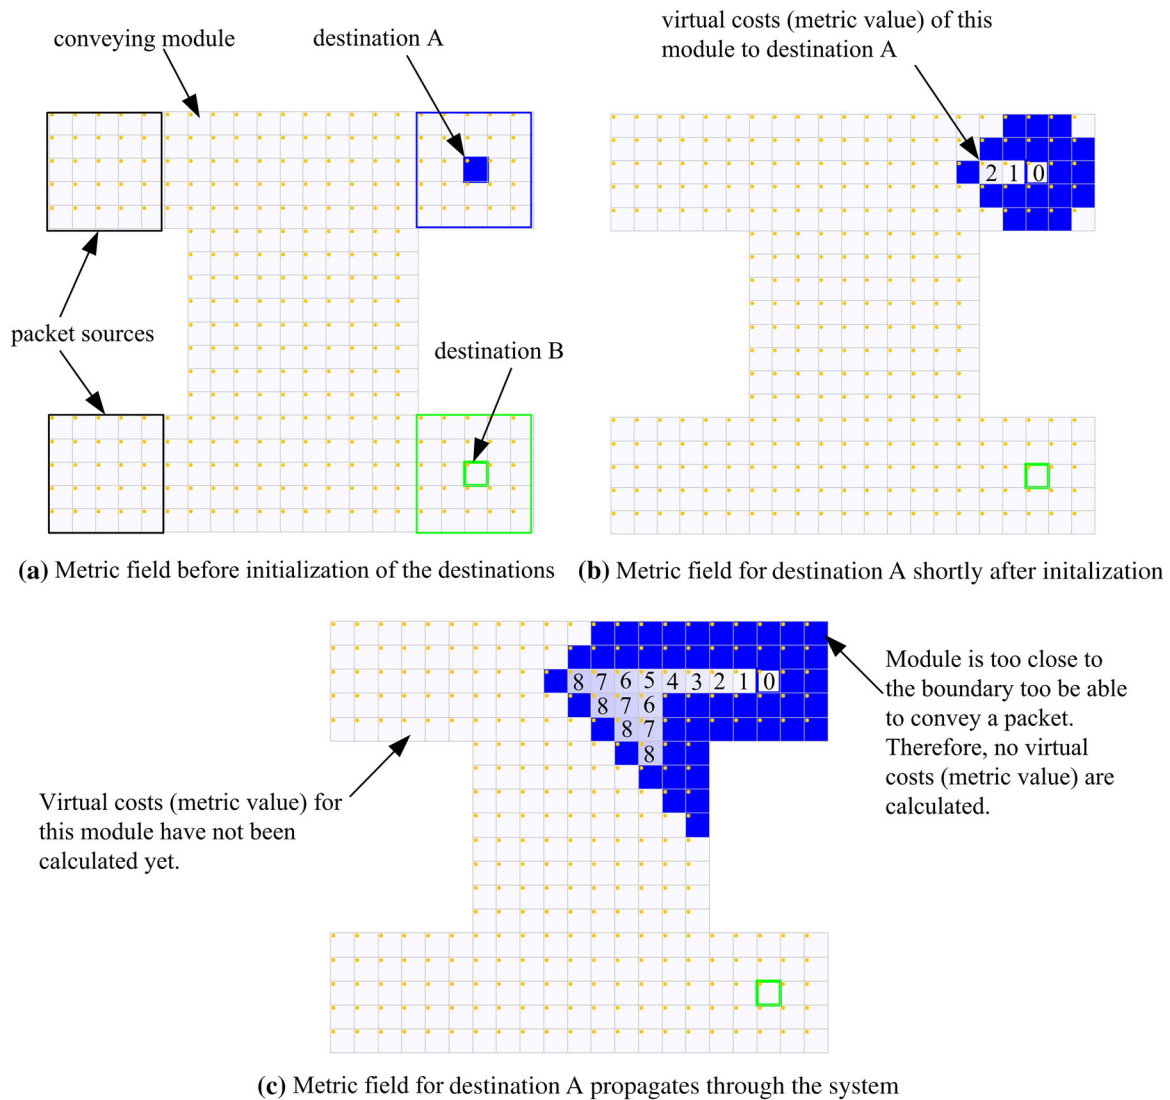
conveying module

destination A

packet sources

destination B

(a) Metric field before initialization of the destinations

virtual costs (metric value) of this module to destination A

2 1 0

(b) Metric field for destination A shortly after initalization

8 7 6 5 4 3 2 1 0
8 7 6
8 7
8

Module is too close to the boundary too be able to convey a packet. Therefore, no virtual costs (metric value) are calculated.

Virtual costs (metric value) for this module have not been calculated yet.

(c) Metric field for destination A propagates through the system